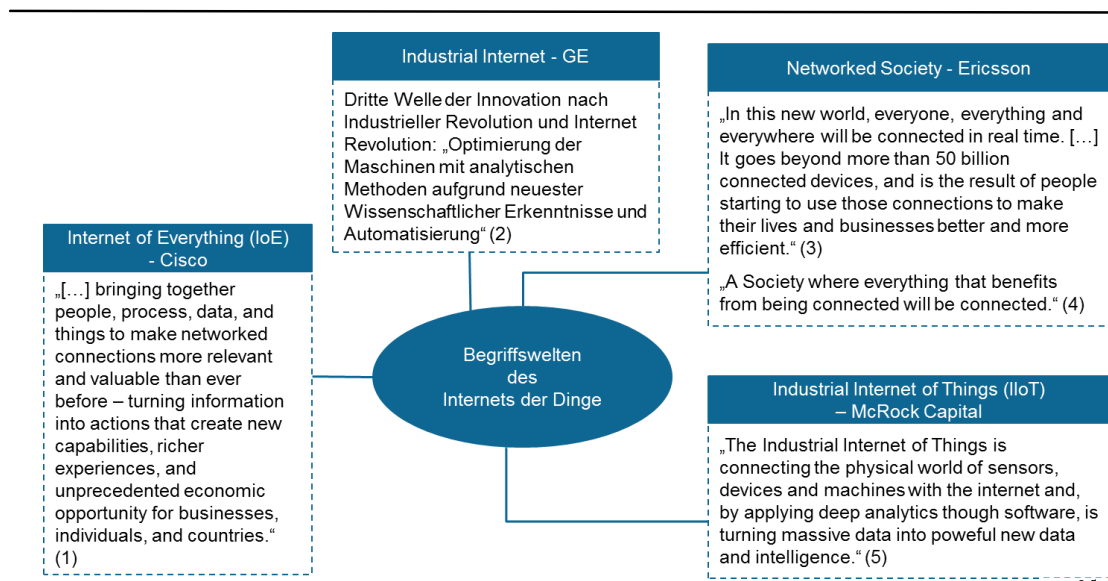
Industrial Internet - GE

Dritte Welle der Innovation nach Industrieller Revolution und Internet Revolution: „Optimierung der Maschinen mit analytischen Methoden aufgrund neuester Wissenschaftlicher Erkenntnisse und Automatisierung“ (2)

Networked Society - Ericsson

„In this new world, everyone, everything and everywhere will be connected in real time. […] It goes beyond more than 50 billion connected devices, and is the result of people starting to use those connections to make their lives and businesses better and more efficient.“ (3)

„A Society where everything that benefits from being connected will be connected.“ (4)

Internet of Everything (IoE) - Cisco

„[…] bringing together people, process, data, and things to make networked connections more relevant and valuable than ever before – turning information into actions that create new capabilities, richer experiences, and unprecedented economic opportunity for businesses, individuals, and countries.“ (1)

Begriffswelten des Internets der Dinge

Industrial Internet of Things (IIoT) – McRock Capital

„The Industrial Internet of Things is connecting the physical world of sensors, devices and machines with the internet and, by applying deep analytics though software, is turning massive data into poweful new data and intelligence.“ (5)